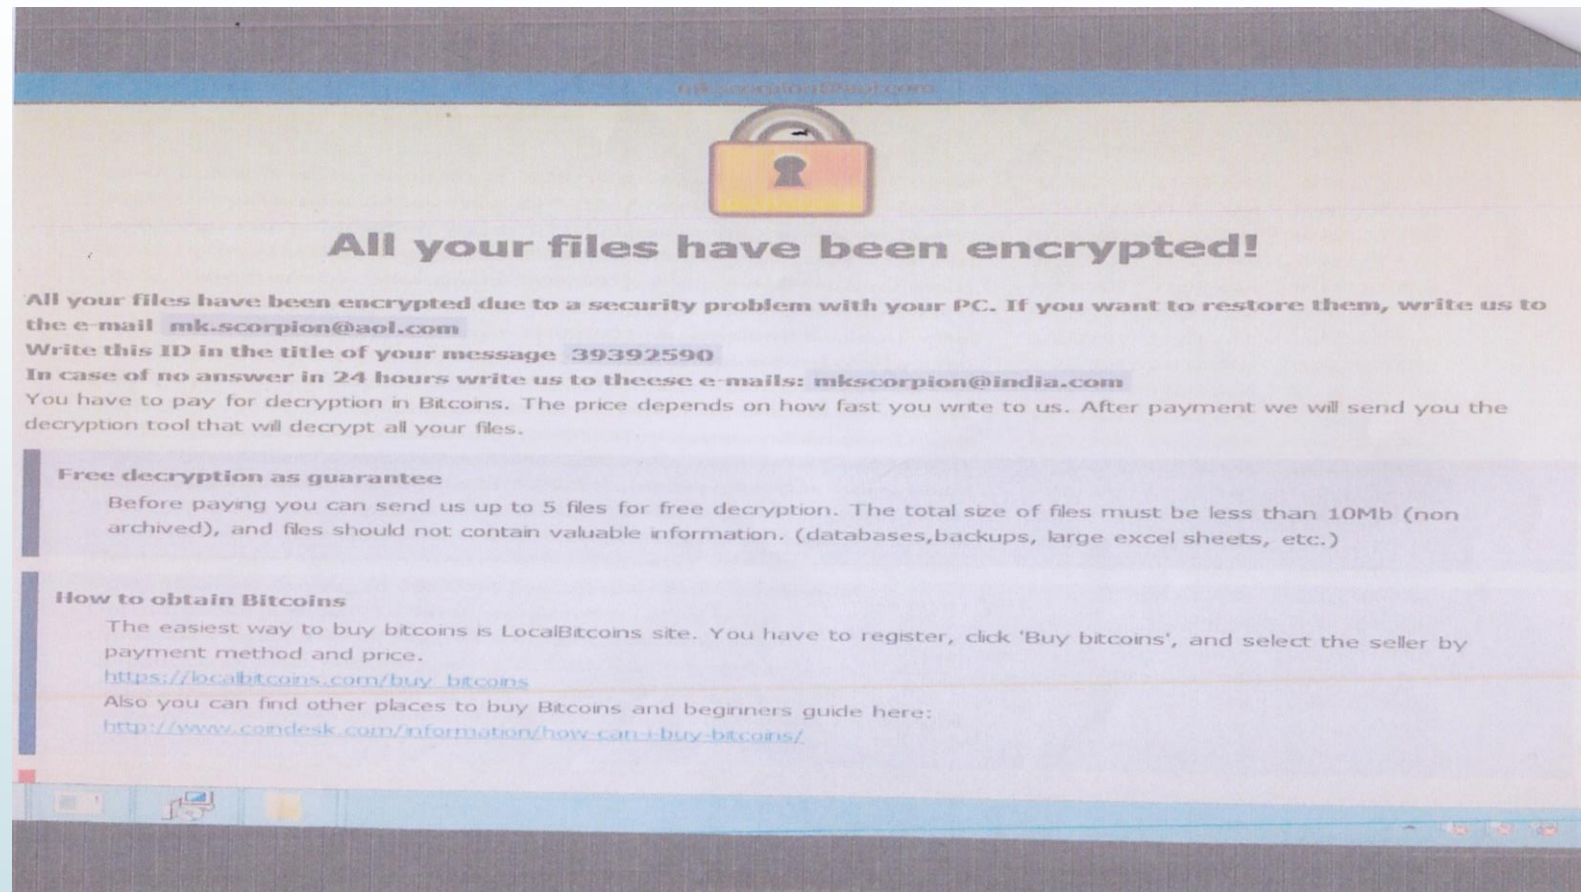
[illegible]

All your files have been encrypted!

All your files have been encrypted due to a security problem with your PC. If you want to restore them, write us to the e-mail mk.scorpion@aol.com
Write this ID in the title of your message 39392590
In case of no answer in 24 hours write us to theese e-mails: mkscorpion@india.com
You have to pay for decryption in Bitcoins. The price depends on how fast you write to us. After payment we will send you the decryption tool that will decrypt all your files.

Free decryption as guarantee
Before paying you can send us up to 5 files for free decryption. The total size of files must be less than 10Mb (non archived), and files should not contain valuable information. (databases,backups, large excel sheets, etc.)

How to obtain Bitcoins
The easiest way to buy bitcoins is LocalBitcoins site. You have to register, click 'Buy bitcoins', and select the seller by payment method and price.
https://localbitcoins.com/buy_bitcoins
Also you can find other places to buy Bitcoins and beginners guide here:
http://www.coindesk.com/information/how-can-i-buy-bitcoins/